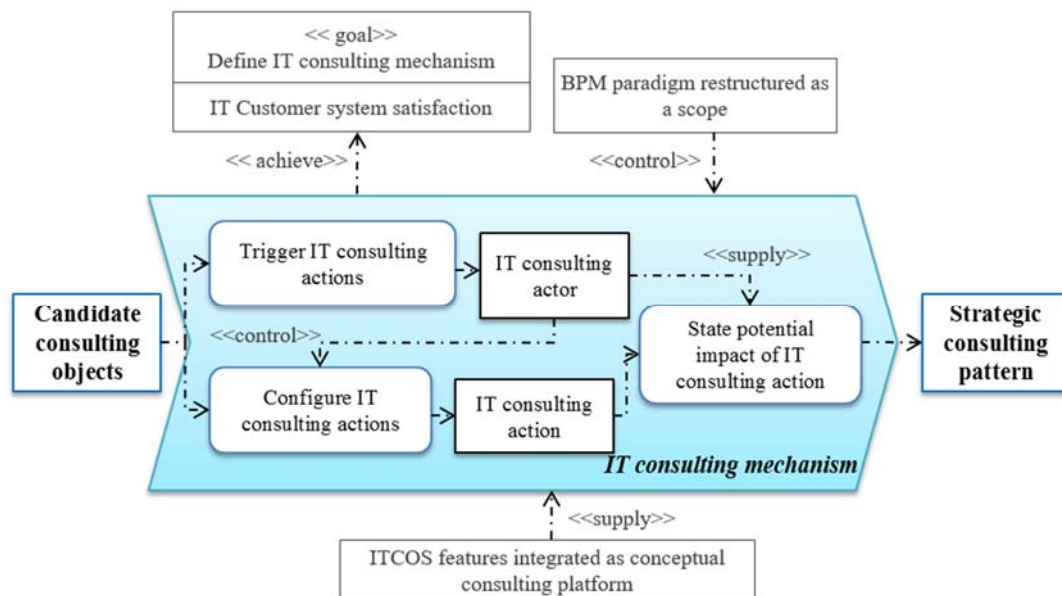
<< goal>>
Define IT consulting mechanism

IT Customer system satisfaction

BPM paradigm restructured as a scope

<< achieve>>

<<control>>

Trigger IT consulting actions

IT consulting actor

<<supply>>

Candidate consulting objects

<<control>>

State potential impact of IT consulting action

Strategic consulting pattern

Configure IT consulting actions

IT consulting action

IT consulting mechanism

<<supply>>

ITCOS features integrated as conceptual consulting platform